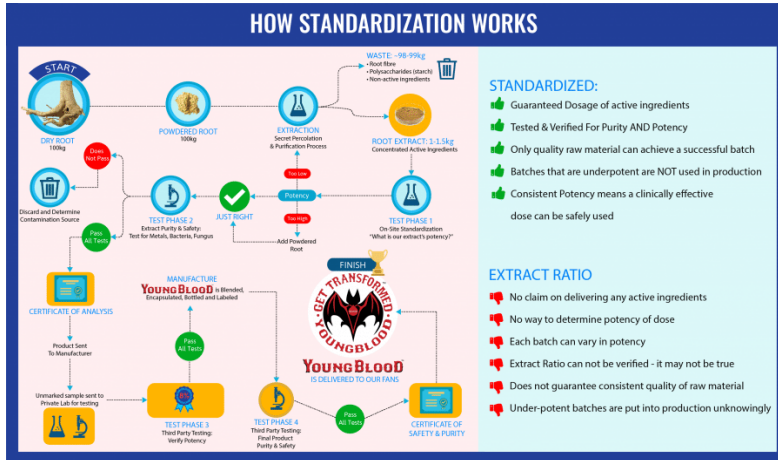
HOW STANDARDIZATION WORKS

START

DRY ROOT
100kg

POWDERED ROOT
100kg

EXTRACTION
Secret Percolation & Purification Process

WASTE: ~98-99kg
• Root fibre
• Polysaccharides (starch)
• Non-active ingredients

ROOT EXTRACT: 1-1.5kg
Concentrated Active Ingredients

TEST PHASE 1
On-Site Standardization
"What is our extract's potency?"

Too Low

Potency

Too High

Add Powdered Root

JUST RIGHT

TEST PHASE 2
Extract Purity & Safety:
Test for Metals, Bacteria, Fungus

Does Not Pass

Discard and Determine Contamination Source

Pass All Tests

CERTIFICATE OF ANALYSIS

Product Sent To Manufacturer

Unmarked sample sent to Private Lab for testing

TEST PHASE 3
Third Party Testing:
Verify Potency

Pass All Tests

MANUFACTURE
YOUNGBLOOD is Blended, Encapsulated, Bottled and Labeled

TEST PHASE 4
Third Party Testing:
Final Product
Purity & Safety

Pass All Tests

CERTIFICATE OF SAFETY & PURITY

FINISH

GET TRANSFORMED
YOUNGBLOOD

YOUNGBLOOD
IS DELIVERED TO OUR FANS

STANDARDIZED:
Guaranteed Dosage of active ingredients
Tested & Verified For Purity AND Potency
Only quality raw material can achieve a successful batch
Batches that are underpotent are NOT used in production
Consistent Potency means a clinically effective dose can be safely used

EXTRACT RATIO
No claim on delivering any active ingredients
No way to determine potency of dose
Each batch can vary in potency
Extract Ratio can not be verified - it may not be true
Does not guarantee consistent quality of raw material
Under-potent batches are put into production unknowingly